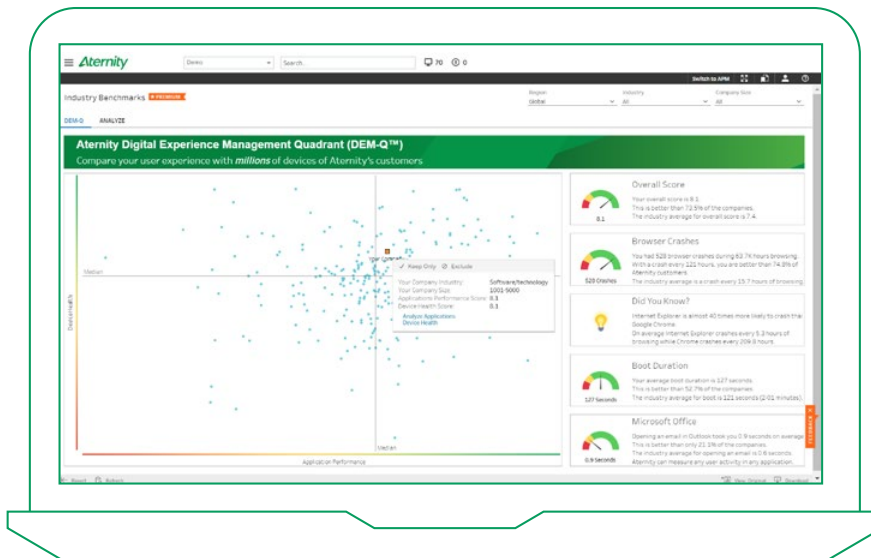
Aternity Demo Search... 70 0

Switch to APM

Industry Benchmarks PREMIUM

Region Global Industry All Company Size All

DEM-Q ANALYZE

Aternity Digital Experience Management Quadrant (DEM-Q™)
Compare your user experience with *millions* of devices of Aternity's customers

Median

Your Company

Keep Only Exclude

Your Company Industry: Software/technology
Your Company Size: 1001-5000
Applications Performance Score: 0.3
Device Health Score: 0.1
Analyze Applications
Device Health

Device Health

Median

Application Performance

Overall Score
8.1
Your overall score is 8.1.
This is better than 72.5% of the companies.
The industry average for overall score is 7.4.

Browser Crashes
528 Crashes
You had 528 browser crashes during 63.7K hours browsing.
With a crash every 121 hours, you are better than 74.8% of Aternity customers.
The industry average is a crash every 15.7 hours of browsing.

Did You Know?
Internet Explorer is almost 40 times more likely to crash than Google Chrome.
On average Internet Explorer crashes every 5.2 hours of browsing while Chrome crashes every 209.0 hours.

Boot Duration
127 Seconds
Your average boot duration is 127 seconds.
This is better than 52.7% of the companies.
The industry average for boot is 121 seconds (2:01 minutes).

Microsoft Office
0.9 Seconds
Opening an email in Outlook took you 0.9 seconds on average.
This is better than only 21.1% of the companies.
The industry average for opening an email is 0.6 seconds.
Aternity can measure any user activity in any application.

FEEDBACK

Revert Refresh

View Original Download